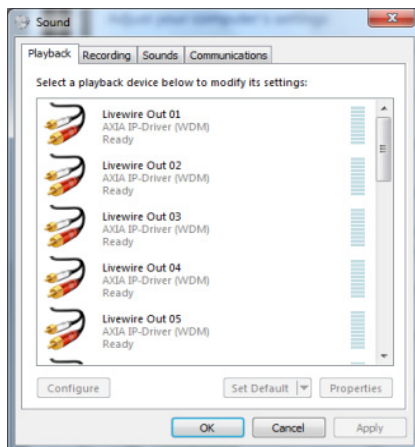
Sound

Playback | Recording | Sounds | Communications

Select a playback device below to modify its settings:

Livewire Out 01
AXIA IP-Driver (WDM)
Ready

Livewire Out 02
AXIA IP-Driver (WDM)
Ready

Livewire Out 03
AXIA IP-Driver (WDM)
Ready

Livewire Out 04
AXIA IP-Driver (WDM)
Ready

Livewire Out 05
AXIA IP-Driver (WDM)
Ready

Configure
Set Default
Properties

OK
Cancel
Apply